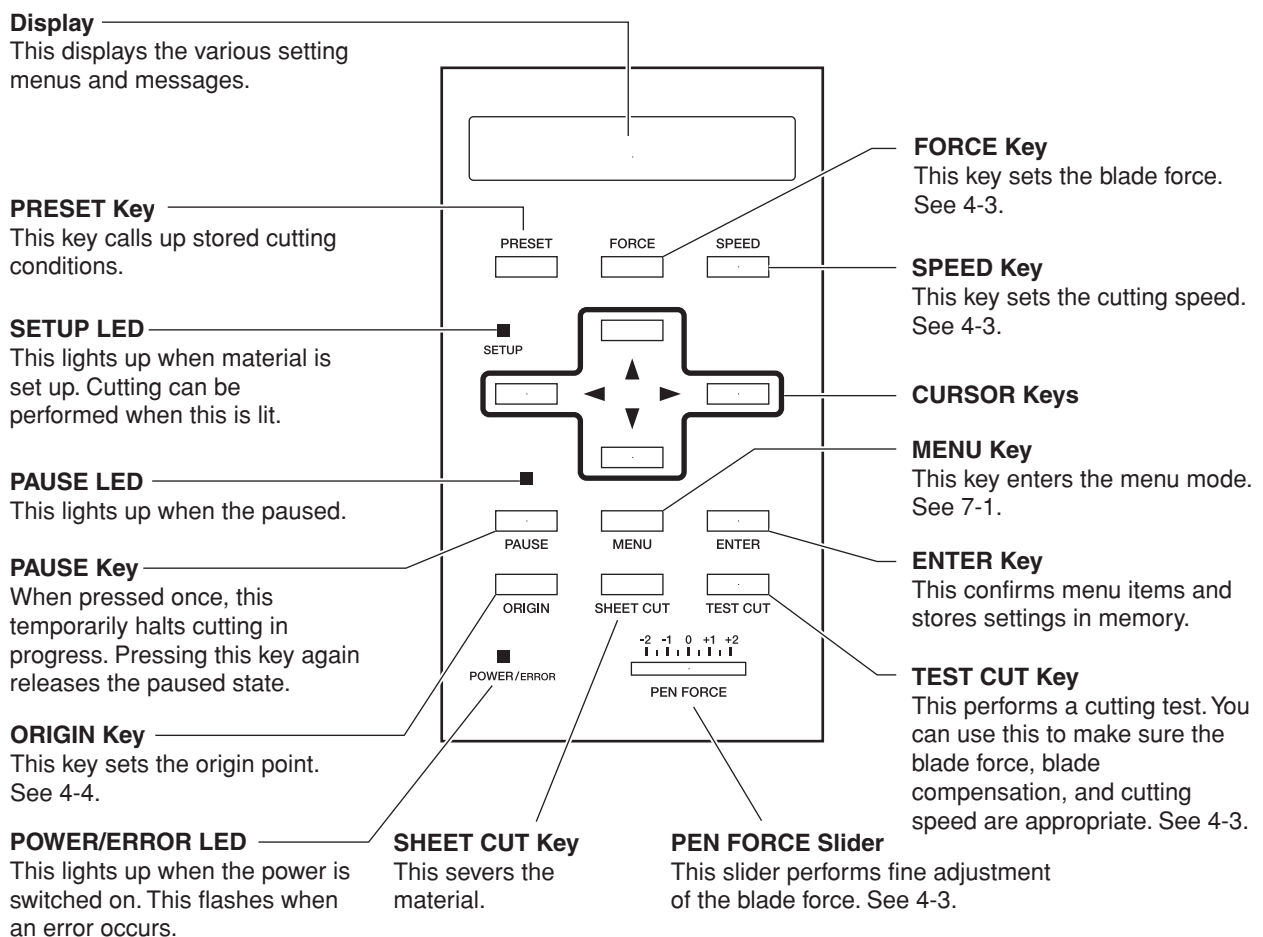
**Display**
This displays the various setting menus and messages.

**PRESET Key**
This key calls up stored cutting conditions.

**SETUP LED**
This lights up when material is set up. Cutting can be performed when this is lit.

**PAUSE LED**
This lights up when the paused.

**PAUSE Key**
When pressed once, this temporarily halts cutting in progress. Pressing this key again releases the paused state.

**ORIGIN Key**
This key sets the origin point. See 4-4.

**POWER/ERROR LED**
This lights up when the power is switched on. This flashes when an error occurs.

**SHEET CUT Key**
This severs the material.

**PEN FORCE Slider**
This slider performs fine adjustment of the blade force. See 4-3.

PRESET FORCE SPEED

SETUP

▲ ◄ ► ▼

PAUSE MENU ENTER

ORIGIN SHEET CUT TEST CUT

POWER/ERROR

-2 -1 0 +1 +2

PEN FORCE

**FORCE Key**
This key sets the blade force. See 4-3.

**SPEED Key**
This key sets the cutting speed. See 4-3.

**CURSOR Keys**

**MENU Key**
This key enters the menu mode. See 7-1.

**ENTER Key**
This confirms menu items and stores settings in memory.

**TEST CUT Key**
This performs a cutting test. You can use this to make sure the blade force, blade compensation, and cutting speed are appropriate. See 4-3.